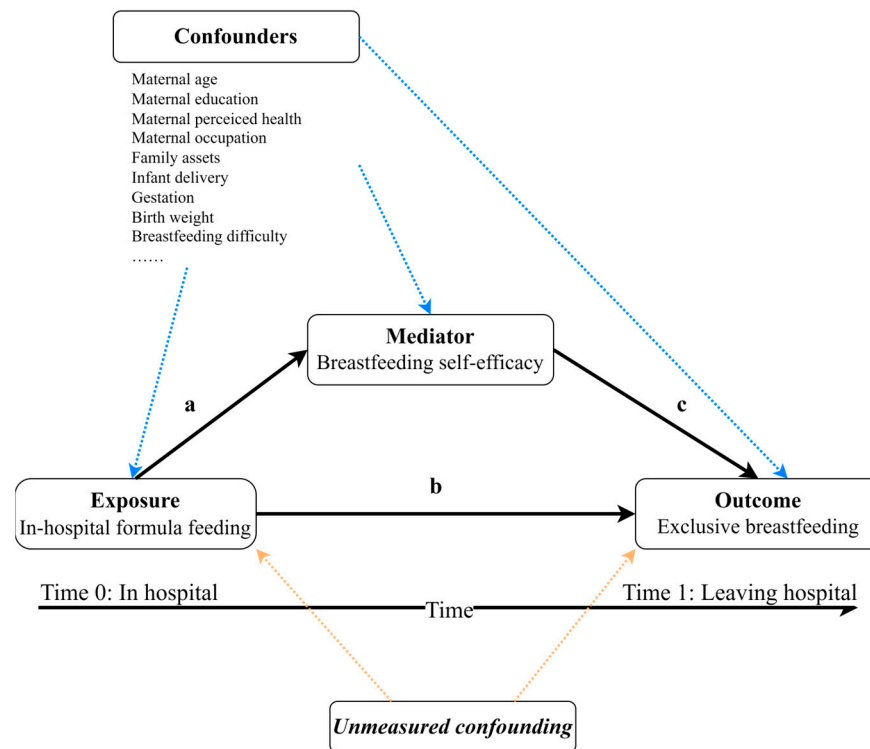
Confounders

Maternal age
Maternal education
Maternal perceiced health
Maternal occupation
Family assets
Infant delivery
Gestation
Birth weight
Breastfeeding difficulty
……

Mediator
Breastfeeding self-efficacy

a

c

Exposure
In-hospital formula feeding

b

Outcome
Exclusive breastfeeding

Time 0: In hospital

Time

Time 1: Leaving hospital

Unmeasured confounding